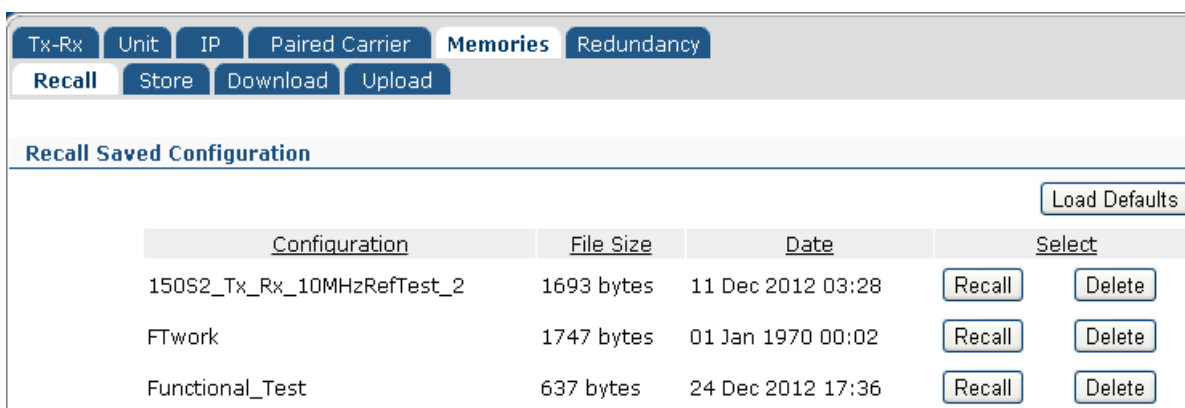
Tx-Rx Unit IP Paired Carrier Memories Redundancy
Recall Store Download Upload

Recall Saved Configuration

Load Defaults

| Configuration | File Size | Date | Select | |
|---|---|---|---|---|
| 150S2_Tx_Rx_10MHzRefTest_2 | 1693 bytes | 11 Dec 2012 03:28 | Recall | Delete |
| FTwork | 1747 bytes | 01 Jan 1970 00:02 | Recall | Delete |
| Functional_Test | 637 bytes | 24 Dec 2012 17:36 | Recall | Delete |